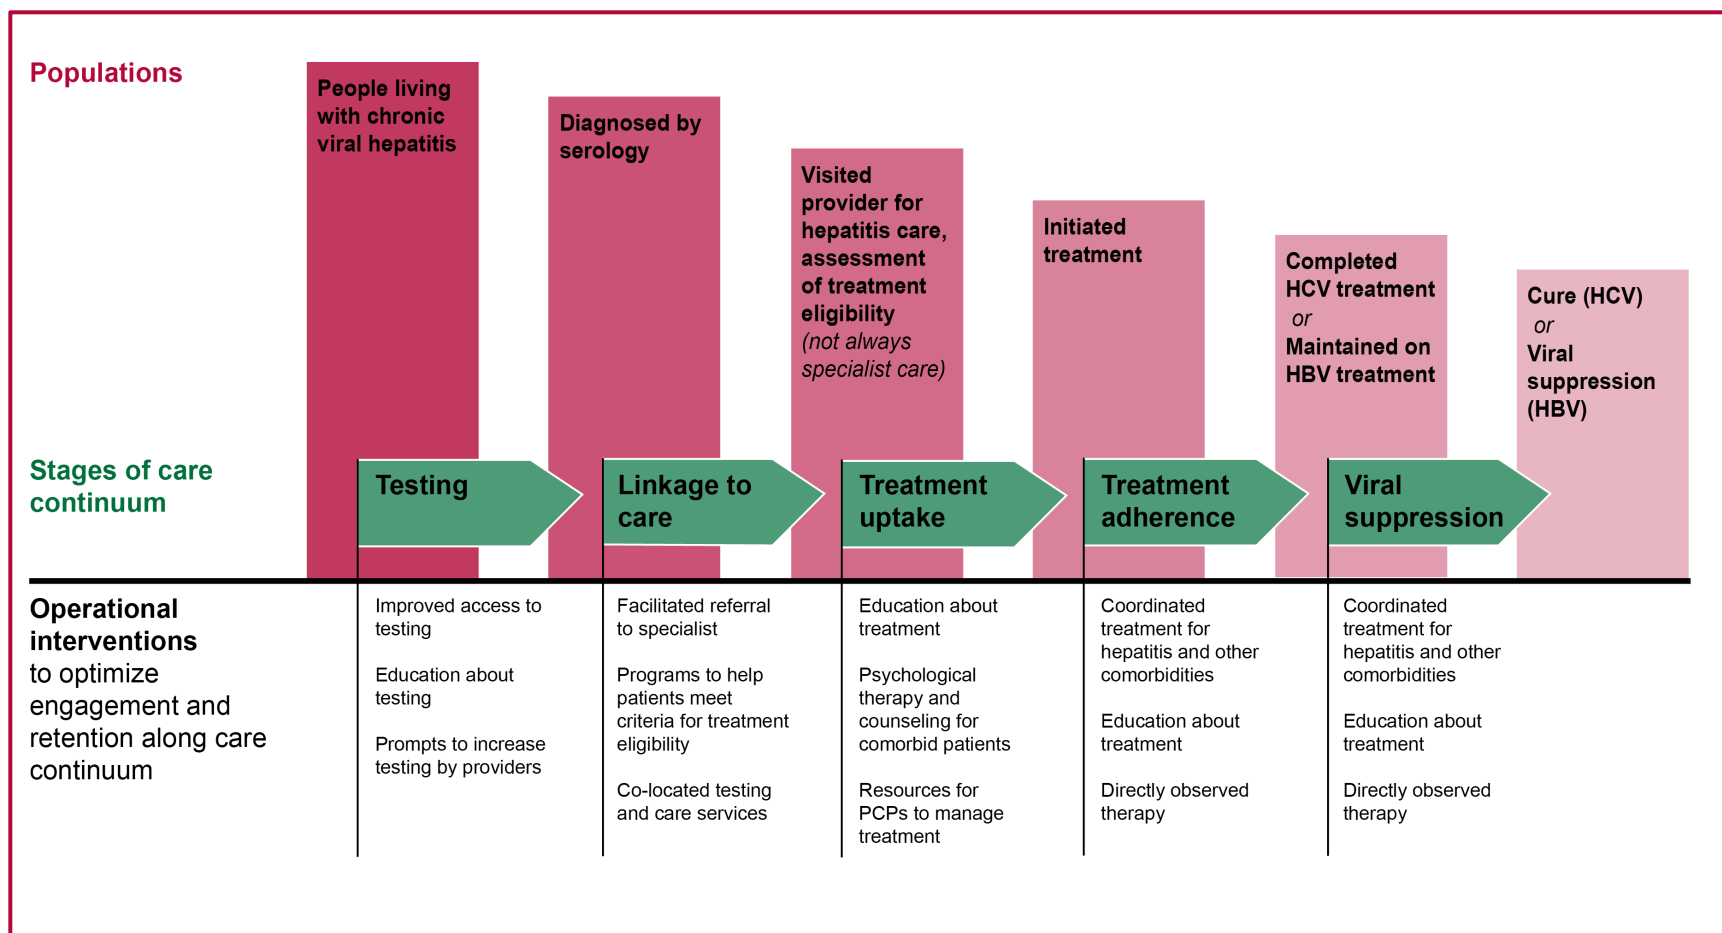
Populations

People living with chronic viral hepatitis

Diagnosed by serology

Visited provider for hepatitis care, assessment of treatment eligibility (not always specialist care)

Initiated treatment

Completed HCV treatment or Maintained on HBV treatment

Cure (HCV) or Viral suppression (HBV)

Stages of care continuum

Testing

Linkage to care

Treatment uptake

Treatment adherence

Viral suppression

Operational interventions to optimize engagement and retention along care continuum

Improved access to testing

Education about testing

Prompts to increase testing by providers

Facilitated referral to specialist

Programs to help patients meet criteria for treatment eligibility

Co-located testing and care services

Education about treatment

Psychological therapy and counseling for comorbid patients

Resources for PCPs to manage treatment

Coordinated treatment for hepatitis and other comorbidities

Education about treatment

Directly observed therapy

Coordinated treatment for hepatitis and other comorbidities

Education about treatment

Directly observed therapy